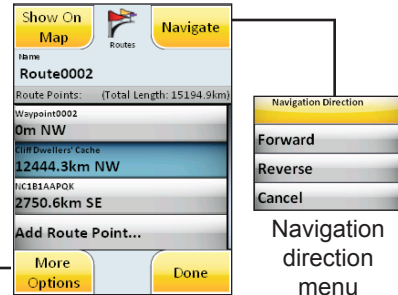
Show On Map

Routes

Navigate

Name

Route0002

Route Points: (Total Length: 15194.9km)

Waypoint0002

0m NW

Cliff Dwellers' Cache

12444.3km NW

NC1B1AAPQK

2750.6km SE

Add Route Point...

More Options

Done

Navigation Direction

Forward

Reverse

Cancel

Navigation direction menu